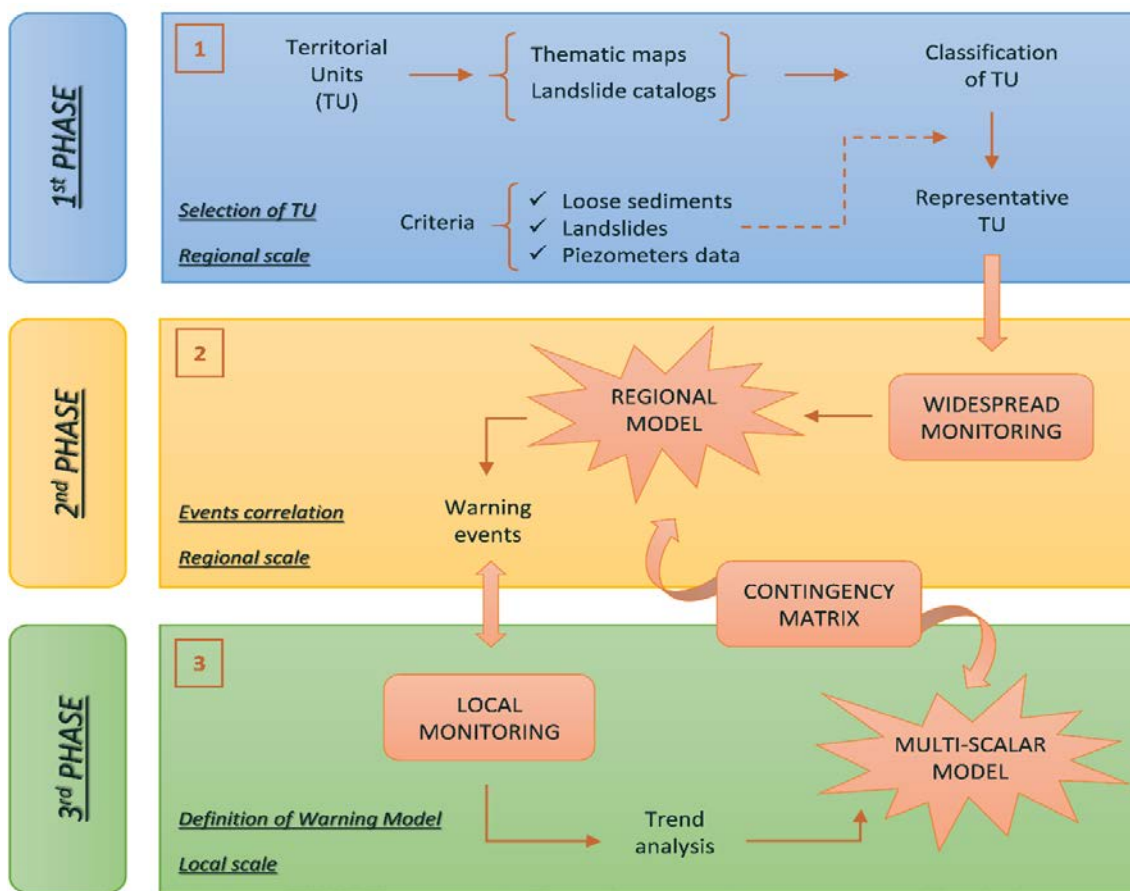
$1^{st}$ PHASE

1

Territorial Units (TU)

Thematic maps
Landslide catalogs

Classification of TU

Selection of TU

Regional scale

Criteria

✓ Loose sediments
✓ Landslides
✓ Piezometers data

Representative TU

$2^{nd}$ PHASE

2

REGIONAL MODEL

WIDESPREAD MONITORING

Events correlation

Regional scale

Warning events

CONTINGENCY MATRIX

$3^{rd}$ PHASE

3

LOCAL MONITORING

MULTI-SCALAR MODEL

Definition of Warning Model

Local scale

Trend analysis